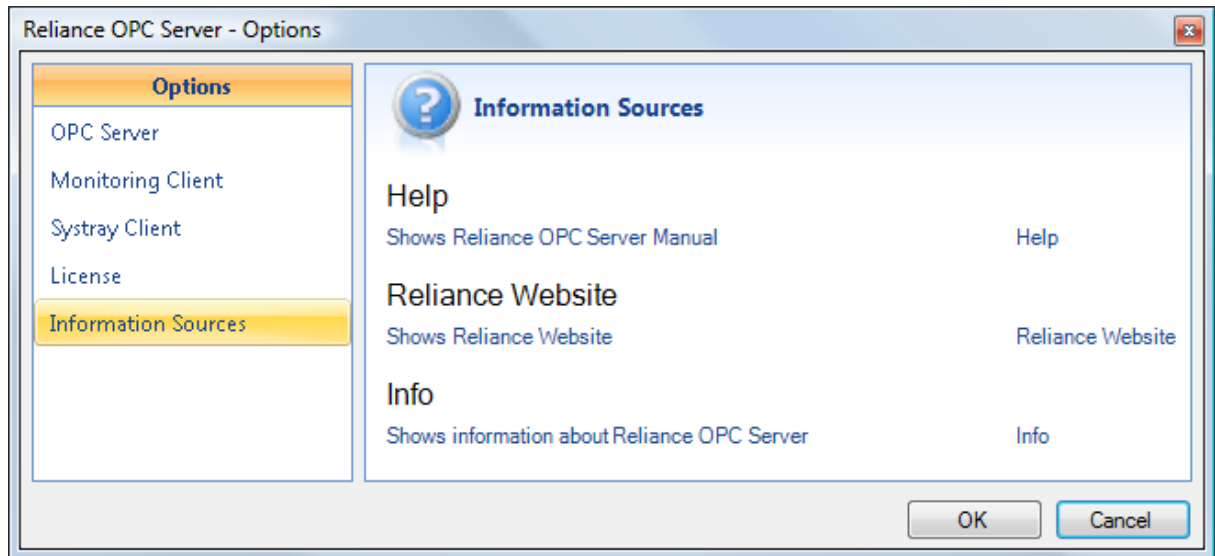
Reliance OPC Server - Options

Options

OPC Server

Monitoring Client

Systray Client

License

Information Sources

Information Sources

Help

Shows Reliance OPC Server Manual

Help

Reliance Website

Shows Reliance Website

Reliance Website

Info

Shows information about Reliance OPC Server

Info

OK

Cancel